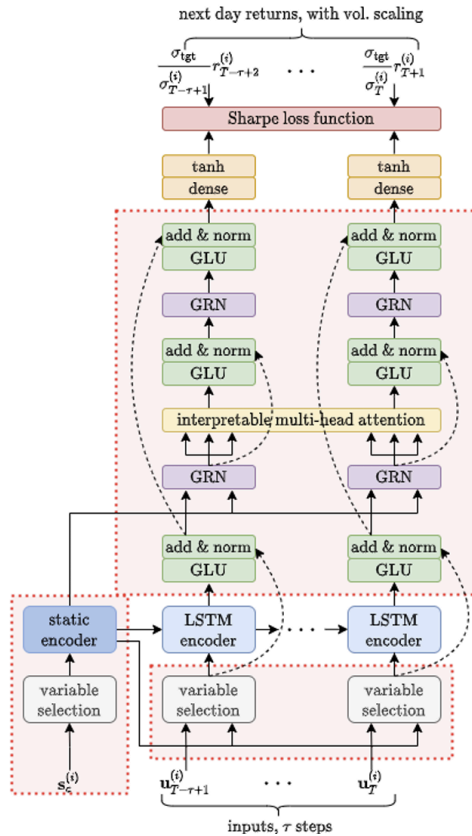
next day returns, with vol. scaling

$\frac{\sigma_{\text{tgt}}}{\sigma^{(i)}_{T-\tau+1}} r^{(i)}_{T-\tau+2}$ · · · $\frac{\sigma_{\text{tgt}}}{\sigma^{(i)}_{T}} r^{(i)}_{T+1}$

Sharpe loss function

tanh
dense

tanh
dense

add & norm
GLU

add & norm
GLU

GRN

GRN

add & norm
GLU

add & norm
GLU

interpretable multi-head attention

GRN

GRN

add & norm
GLU

add & norm
GLU

static encoder

LSTM encoder

· · ·

LSTM encoder

variable selection

variable selection

variable selection

$\mathbf{s}^{(i)}_{c}$

$\mathbf{u}^{(i)}_{T-\tau+1}$ · · · $\mathbf{u}^{(i)}_{T}$

inputs, $\tau$ steps